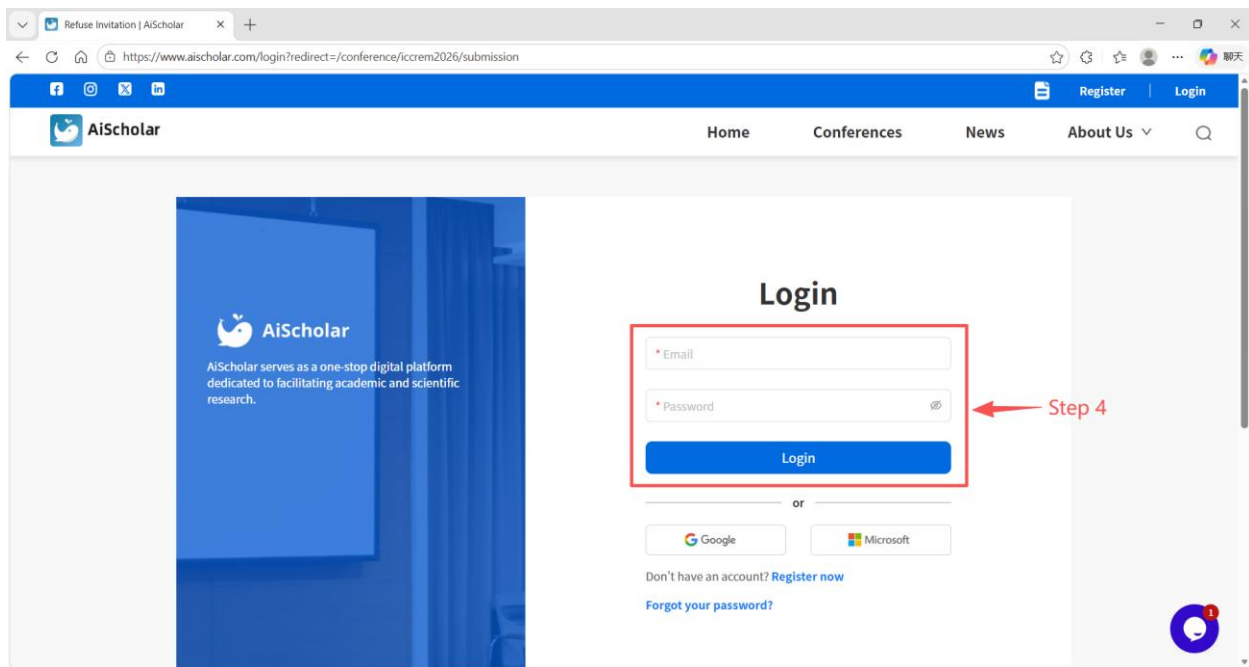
Refuse Invitation | AiScholar

https://www.aischolar.com/login?redirect=/conference/iccrem2026/submission

聊天

Register | Login

AiScholar

Home Conferences News About Us

AiScholar

AiScholar serves as a one-stop digital platform dedicated to facilitating academic and scientific research.

Login

* Email

* Password

Step 4

Login

or

Google Microsoft

Don't have an account? Register now

Forgot your password?

1